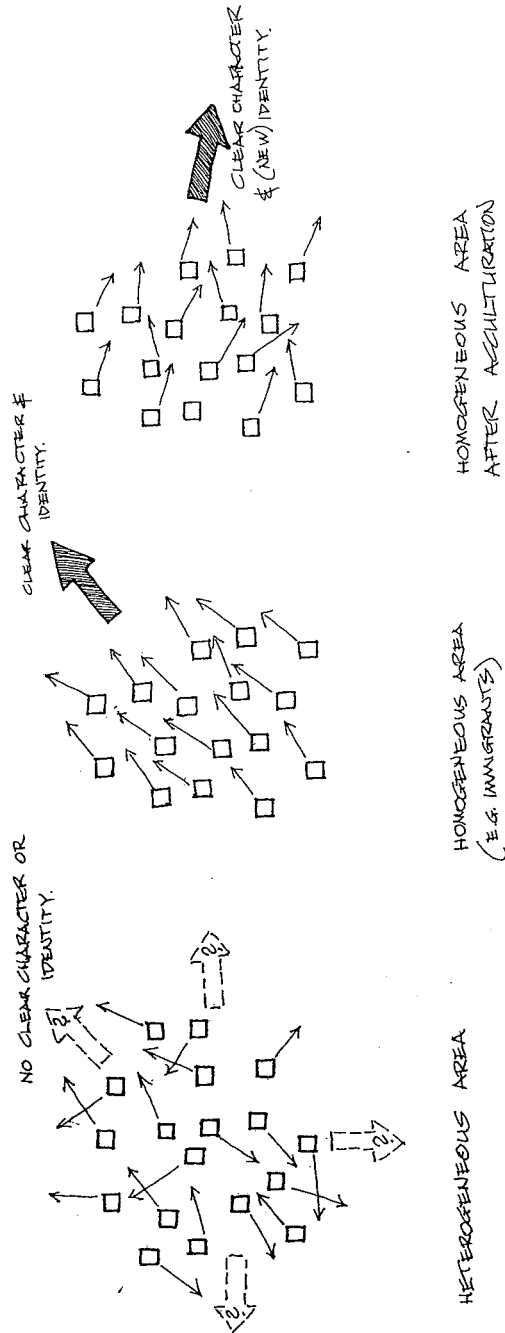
NO CLEAR CHARACTER OR IDENTITY.

?

?

?

?

HETEROGENEOUS AREA

CLEAR CHARACTER & IDENTITY.

HOMOGENEOUS AREA (E.G. IMMIGRANTS)

CLEAR CHARACTER & (NEW) IDENTITY.

HOMOGENEOUS AREA AFTER ACCULTURATION